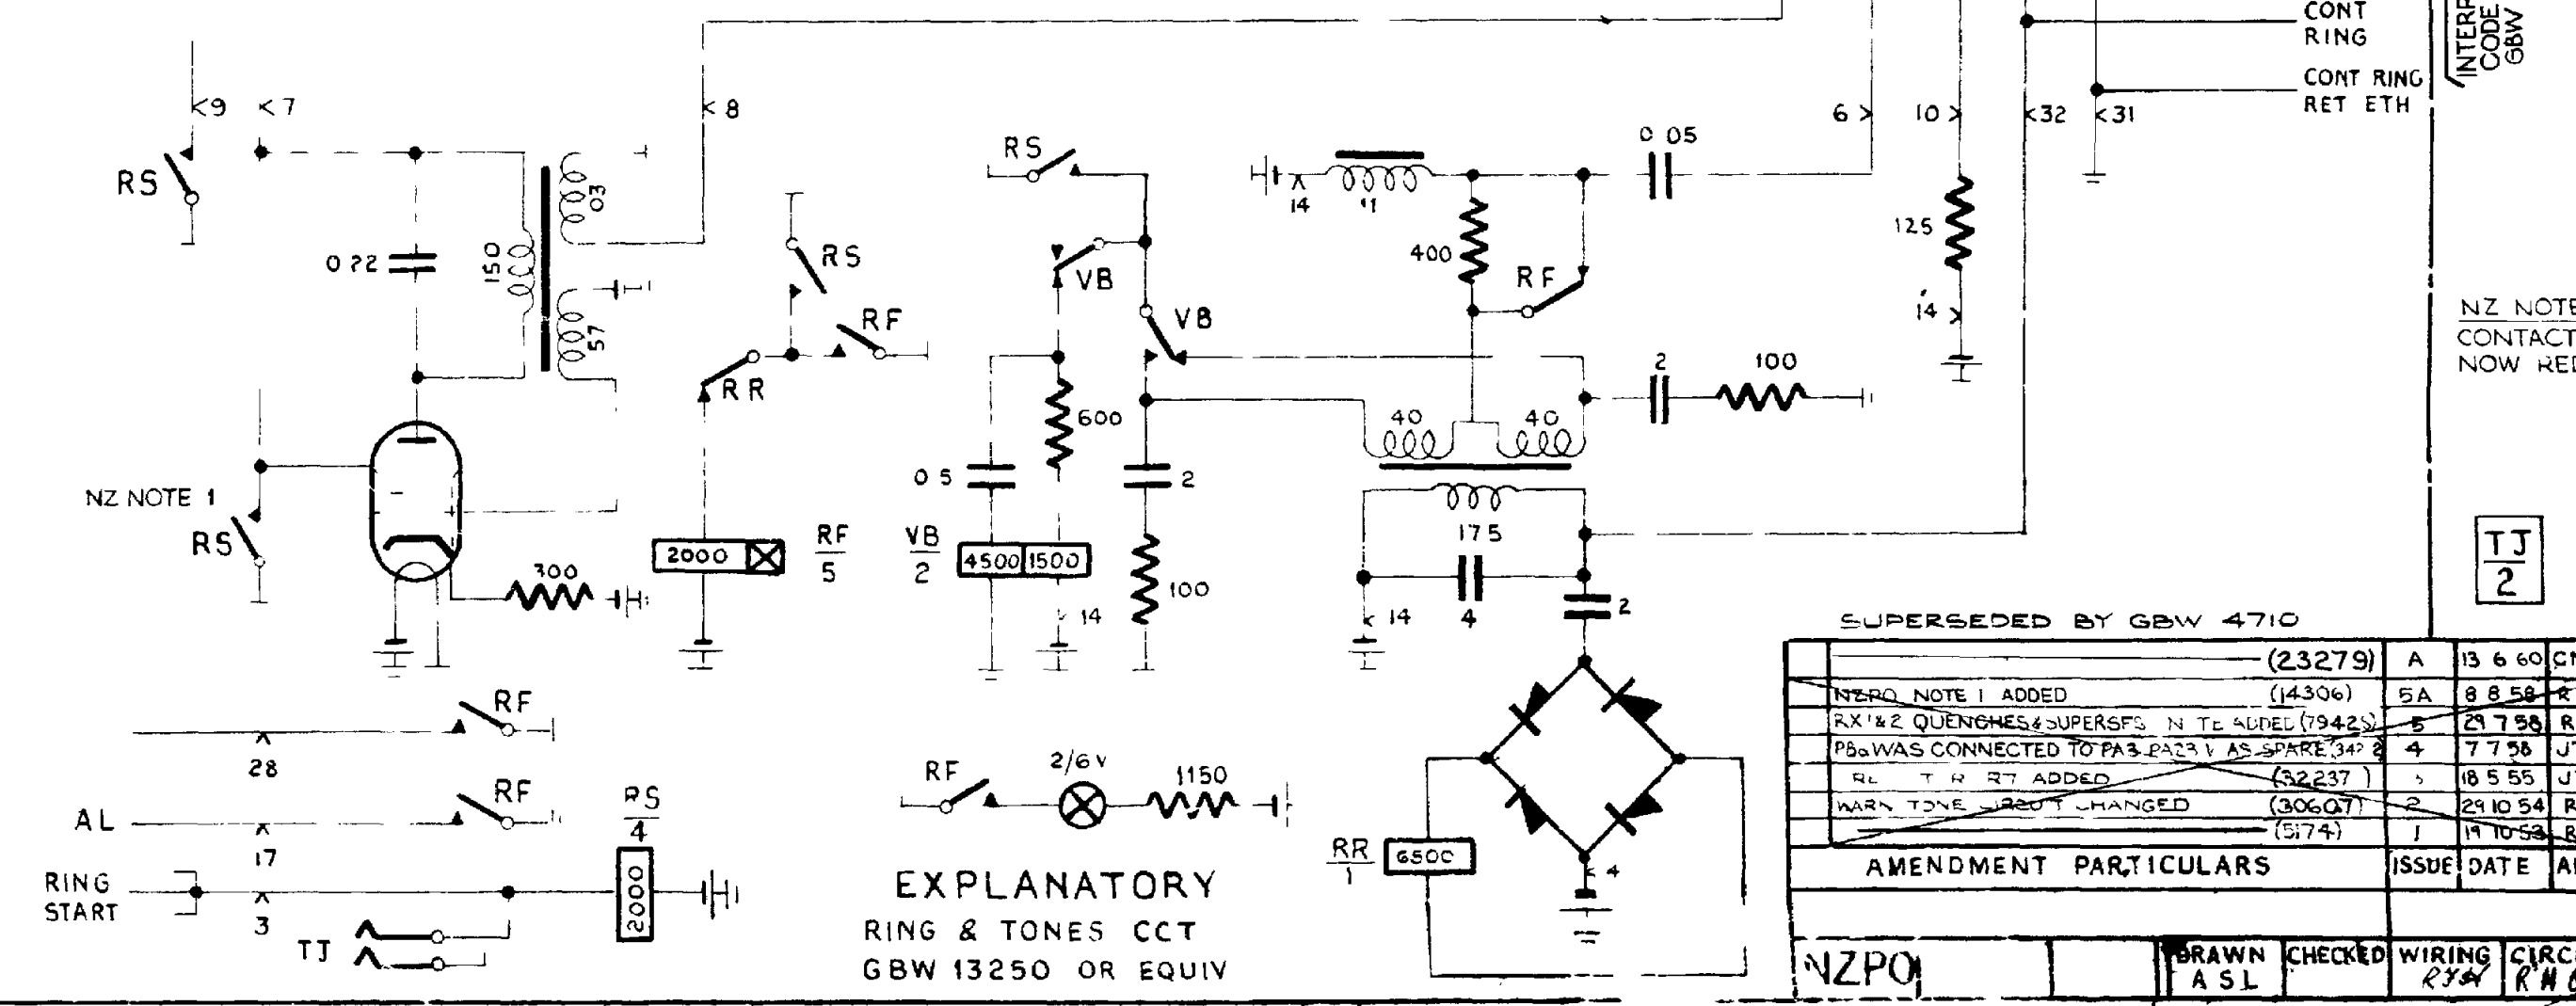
CONT RING

CONT RING RET ETH

INTERF CODE GBW

9 7 8

RS

0 22

150

03

57

RS

RF

RR

6 10 32 31

RS

VB

VB

14 41

400

RF

0 05

125

14

NZ NOTE CONTACT NOW RE

600

0 5

2

100

40 40

2 100

NZ NOTE 1

RS

300

2000

RF 5

VB 2

4500 1500

14

100

175

4

14 4

2

TJ 2

SUPERSEDED BY GBW 4710

| | | | |
|---|---|---|---|
| (23279) | A | 13 6 60 | C |
| NZPO NOTE 1 ADDED (14306) | 5A | 8 8 58 | R |
| RX 1&2 QUENCHES & SUPERSES N TE ADDED (79425) | 5 | 29 7 58 | R |
| PB WAS CONNECTED TO PA3 PA23 W AS SPARE (342 2) | 4 | 7 7 58 | J |
| RL T R R7 ADDED (32237) | 3 | 18 5 55 | J |
| WARN TONE CIRCUIT CHANGED (30607) | 2 | 29 10 54 | R |
| (5174) | 1 | 19 10 53 | R |
| AMENDMENT PARTICULARS | ISSUE | DATE | A |

RF

28

AL

RF

17

RING START

3

TJ

RS 4

2000

RF

2/6V

1150

EXPLANATORY
RING & TONES CCT
GBW 13250 OR EQUIV

RR 1

6500

4

NZPO

DRAWN ASL

CHECKED

WIRING RYH

CIRC RN